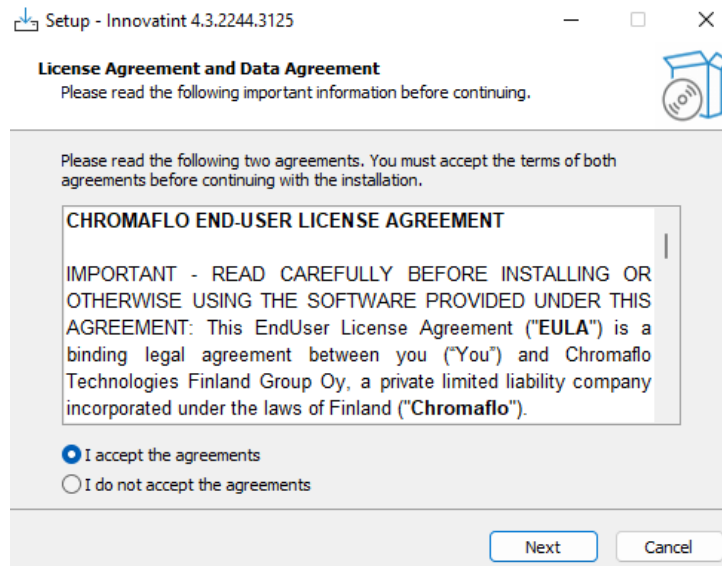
Setup - Innovatint 4.3.2244.3125

License Agreement and Data Agreement
Please read the following important information before continuing.

Please read the following two agreements. You must accept the terms of both agreements before continuing with the installation.

CHROMAFLO END-USER LICENSE AGREEMENT

IMPORTANT - READ CAREFULLY BEFORE INSTALLING OR OTHERWISE USING THE SOFTWARE PROVIDED UNDER THIS AGREEMENT: This EndUser License Agreement ("EULA") is a binding legal agreement between you ("You") and Chromaflo Technologies Finland Group Oy, a private limited liability company incorporated under the laws of Finland ("Chromaflo").

I accept the agreements
I do not accept the agreements

Next
Cancel